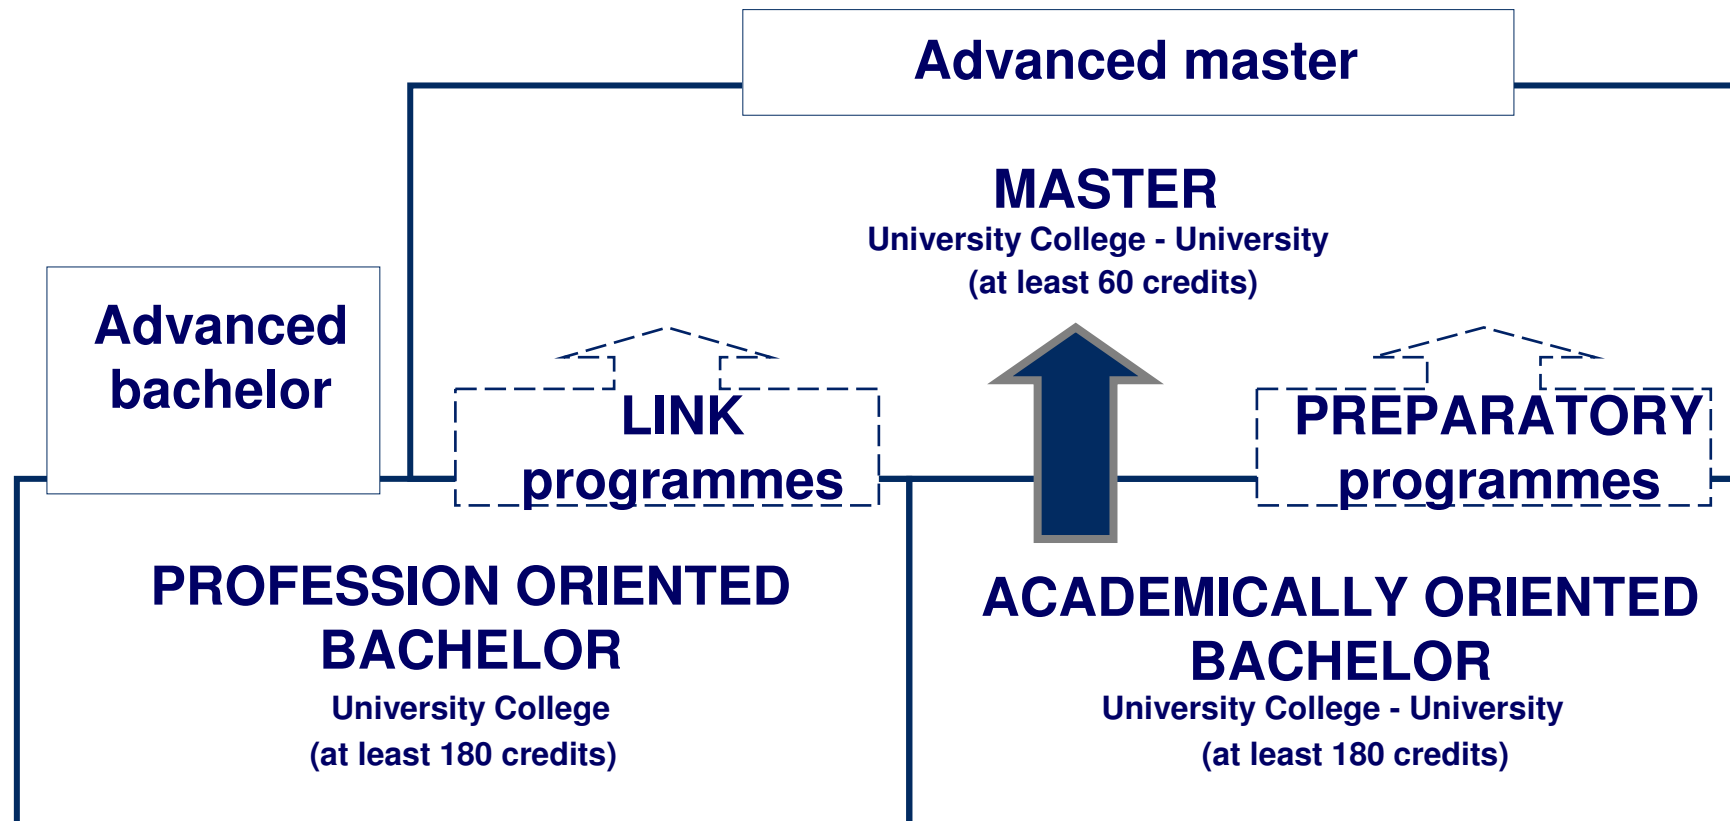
Advanced master

MASTER
University College - University
(at least 60 credits)

Advanced bachelor

LINK programmes

PREPARATORY programmes

PROFESSION ORIENTED BACHELOR
University College
(at least 180 credits)

ACADEMICALLY ORIENTED BACHELOR
University College - University
(at least 180 credits)